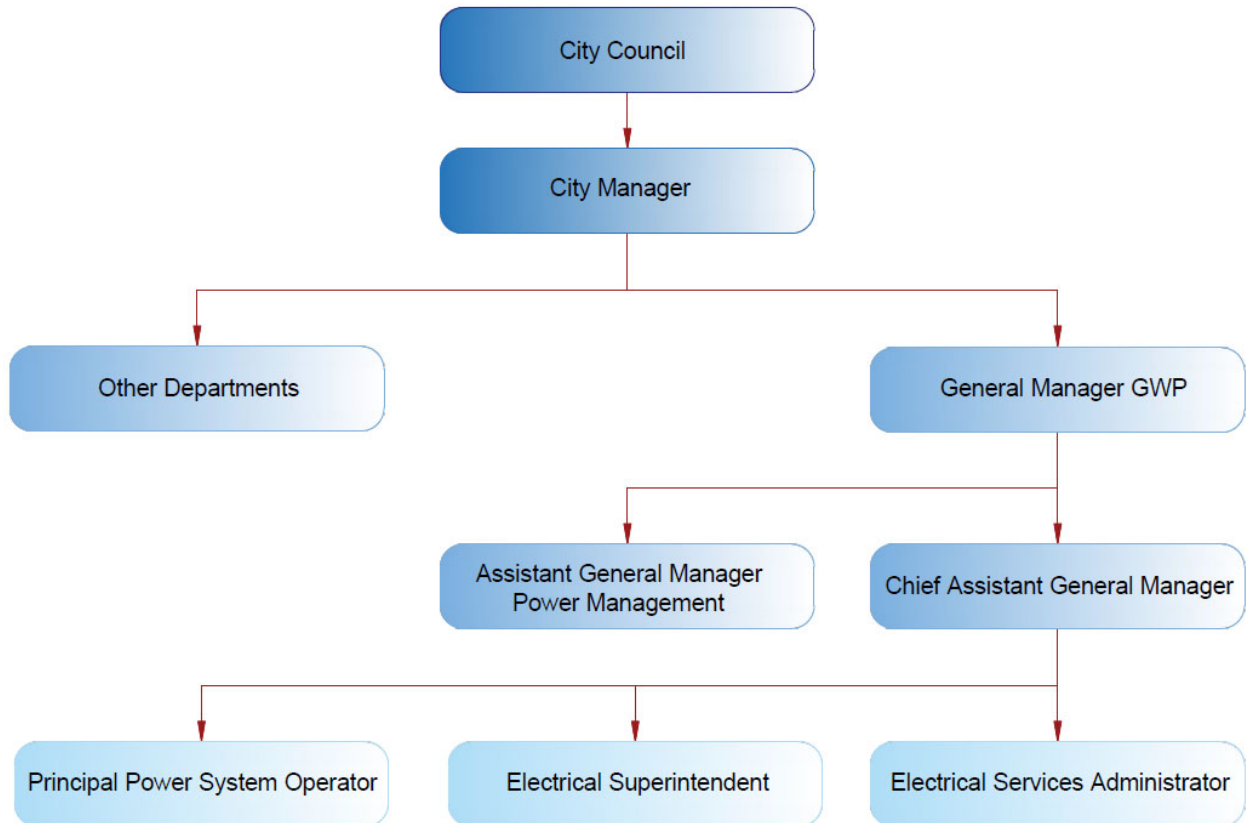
City Council

City Manager

Other Departments

General Manager GWP

Assistant General Manager Power Management

Chief Assistant General Manager

Principal Power System Operator

Electrical Superintendent

Electrical Services Administrator